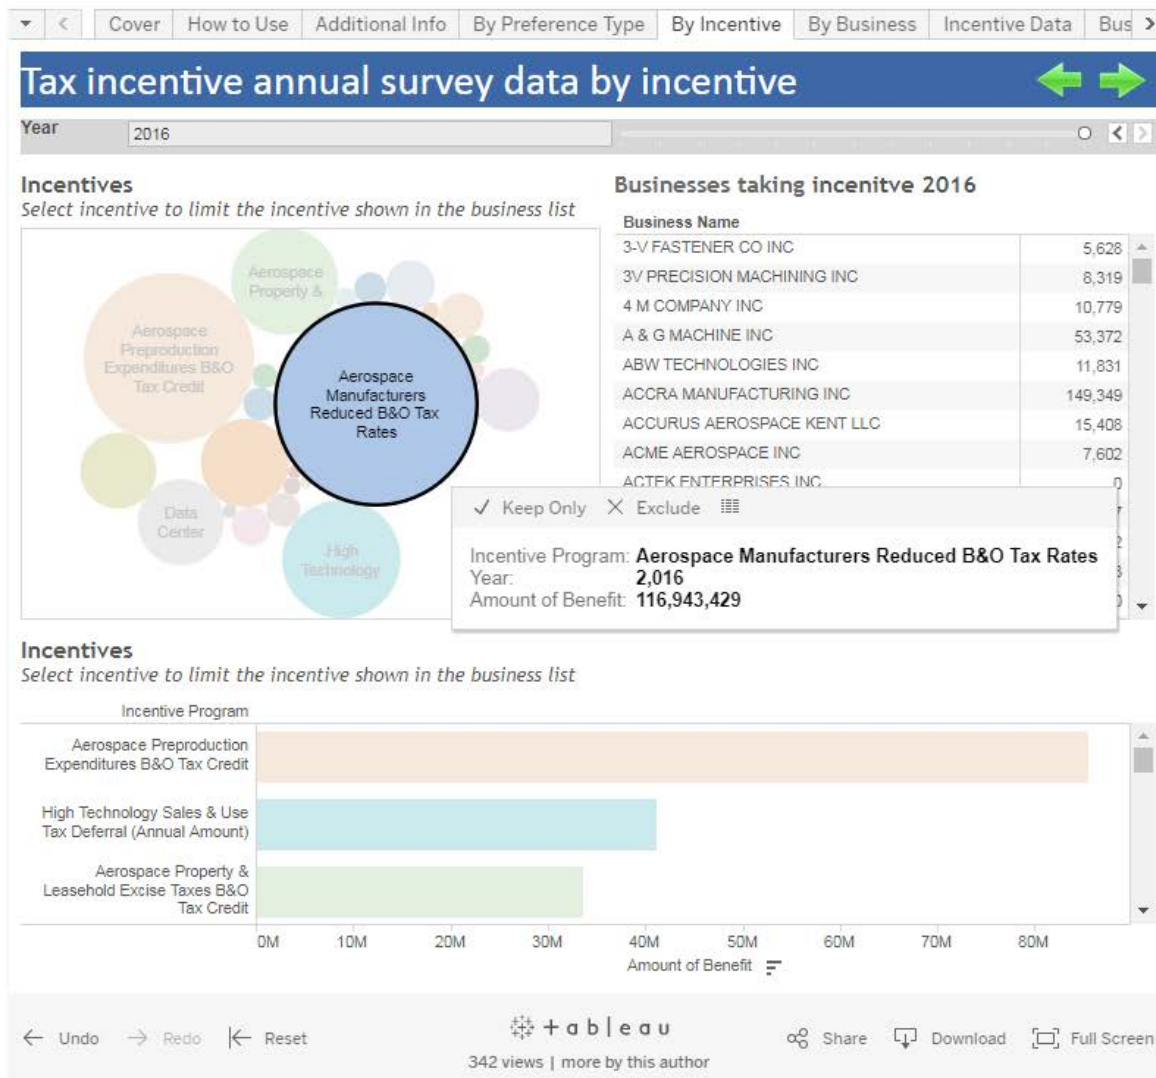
Cover | How to Use | Additional Info | By Preference Type | By Incentive | By Business | Incentive Data | Bus

Tax incentive annual survey data by incentive

Year 2016

Incentives
Select incentive to limit the incentive shown in the business list

Aerospace Property &

Aerospace Preproduction Expenditures B&O Tax Credit

Aerospace Manufacturers Reduced B&O Tax Rates

Data Center

High Technology

Businesses taking incenitve 2016

| Business Name | |
|---|---|
| 3-V FASTENER CO INC | 5,628 |
| 3V PRECISION MACHINING INC | 8,319 |
| 4 M COMPANY INC | 10,779 |
| A & G MACHINE INC | 53,372 |
| ABW TECHNOLOGIES INC | 11,831 |
| ACCRA MANUFACTURING INC | 149,349 |
| ACCURUS AEROSPACE KENT LLC | 15,408 |
| ACME AEROSPACE INC | 7,602 |
| ACTEK ENTERPRISES INC | 0 |

✓ Keep Only ✕ Exclude

Incentive Program: Aerospace Manufacturers Reduced B&O Tax Rates
Year: 2,016
Amount of Benefit: 116,943,429

Incentives
Select incentive to limit the incentive shown in the business list

Incentive Program

Aerospace Preproduction Expenditures B&O Tax Credit

High Technology Sales & Use Tax Deferral (Annual Amount)

Aerospace Property & Leasehold Excise Taxes B&O Tax Credit

0M 10M 20M 30M 40M 50M 60M 70M 80M
Amount of Benefit

← Undo → Redo |← Reset

+ a b | e a u
342 views | more by this author

Share Download Full Screen